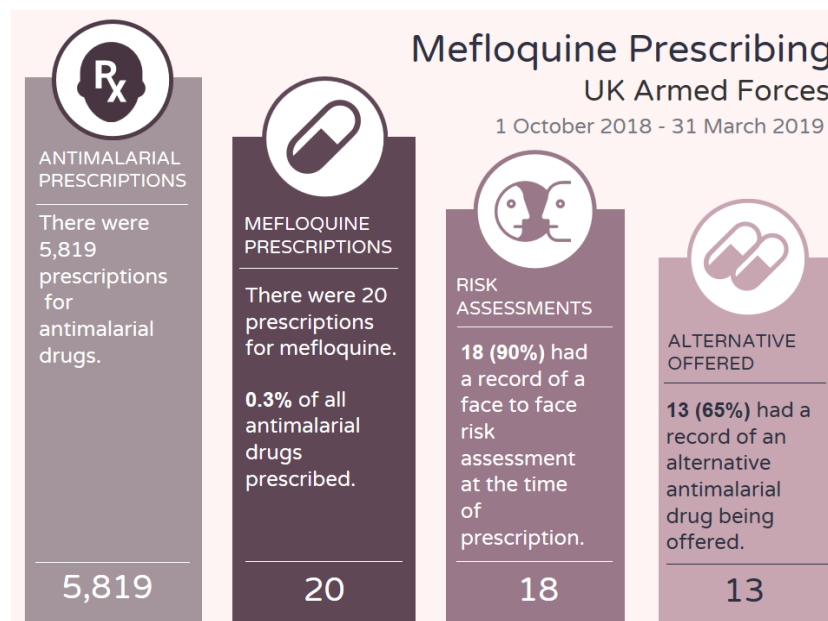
Mefloquine Prescribing
UK Armed Forces
1 October 2018 - 31 March 2019

Rx

ANTIMALARIAL PRESCRIPTIONS

There were 5,819 prescriptions for antimalarial drugs.

5,819

MEFLOQUINE PRESCRIPTIONS

There were 20 prescriptions for mefloquine.

0.3% of all antimalarial drugs prescribed.

20

RISK ASSESSMENTS

18 (90%) had a record of a face to face risk assessment at the time of prescription.

18

ALTERNATIVE OFFERED

13 (65%) had a record of an alternative antimalarial drug being offered.

13